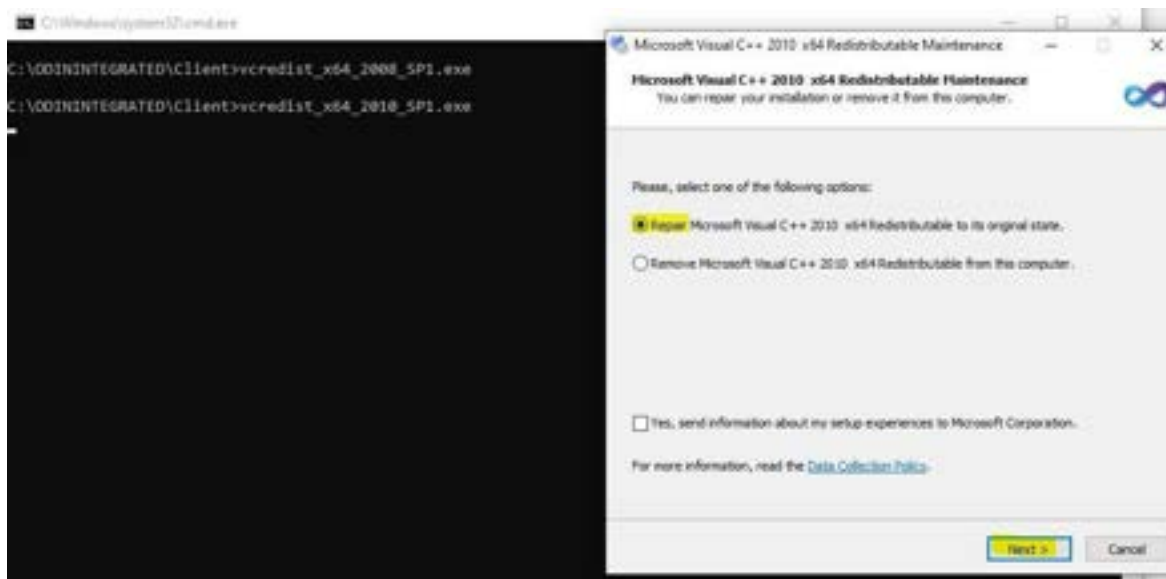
C:\Windows\system32\cmd.exe

C:\ODININTEGRATED\Client>vcredist_x64_2008_SP1.exe

C:\ODININTEGRATED\Client>vcredist_x64_2010_SP1.exe

Microsoft Visual C++ 2010 x64 Redistributable Maintenance

Microsoft Visual C++ 2010 x64 Redistributable Maintenance
You can repair your installation or remove it from this computer.

Please, select one of the following options:

Repair Microsoft Visual C++ 2010 x64 Redistributable to its original state.

Remove Microsoft Visual C++ 2010 x64 Redistributable from this computer.

Yes, send information about my setup experiences to Microsoft Corporation.

For more information, read the Data Collection Policy.

Next >

Cancel